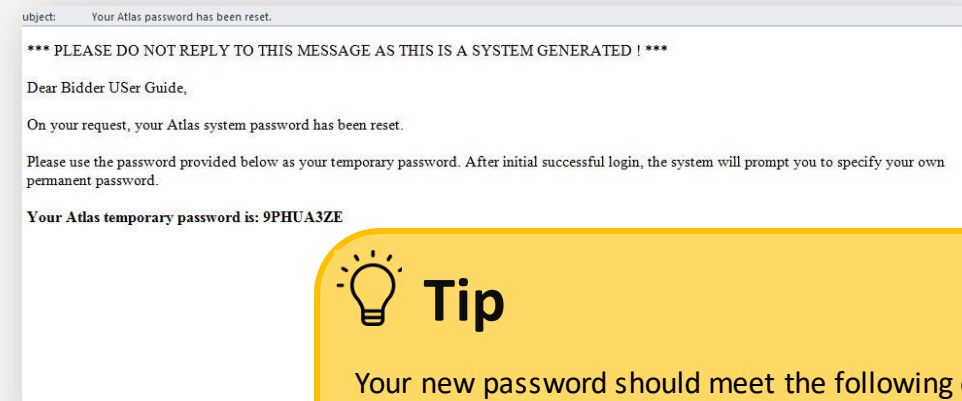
ubject: Your Atlas password has been reset.

*** PLEASE DO NOT REPLY TO THIS MESSAGE AS THIS IS A SYSTEM GENERATED ! ***

Dear Bidder USer Guide,

On your request, your Atlas system password has been reset.

Please use the password provided below as your temporary password. After initial successful login, the system will prompt you to specify your own permanent password.

**Your Atlas temporary password is: 9PHUA3ZE**

Tip

Your new password should meet the following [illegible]